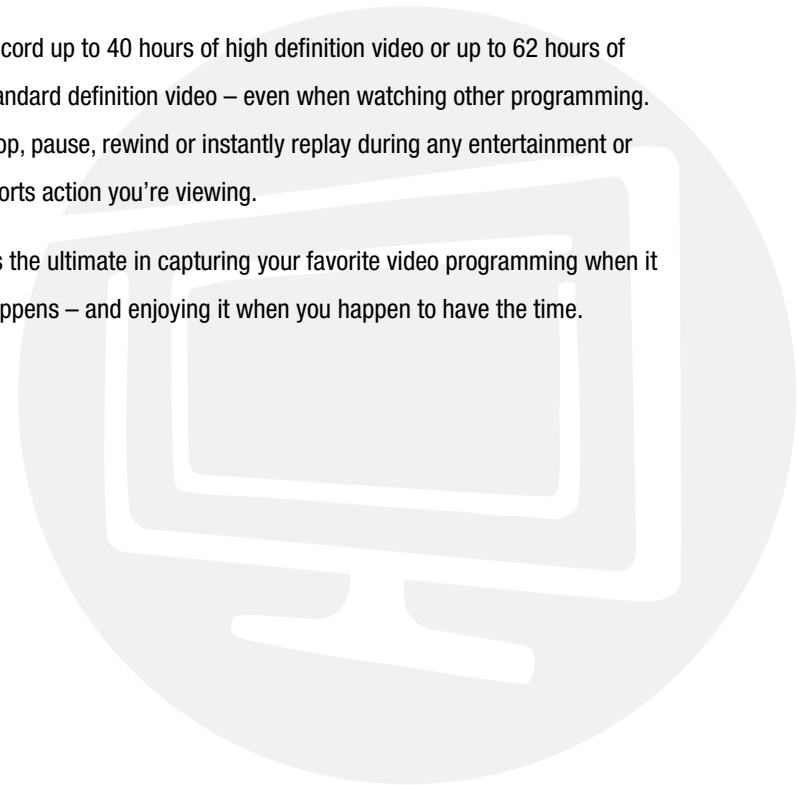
cord up to 40 hours of high definition video or up to 62 hours of andard definition video – even when watching other programming. op, pause, rewind or instantly replay during any entertainment or orts action you're viewing.

s the ultimate in capturing your favorite video programming when it ppens – and enjoying it when you happen to have the time.